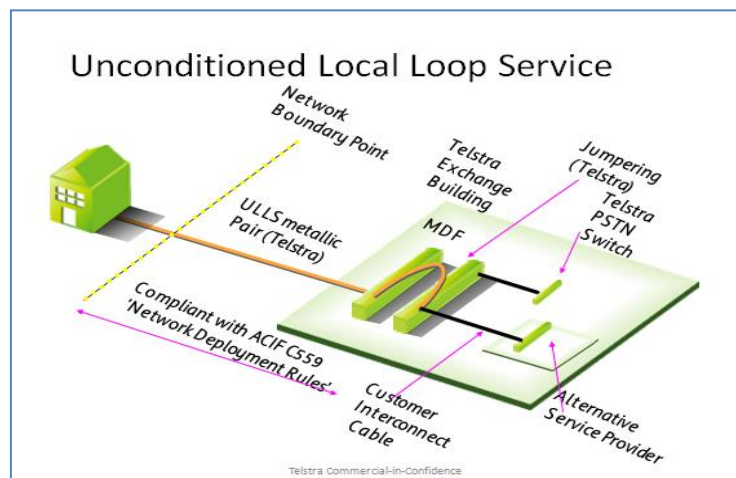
Unconditioned Local Loop Service

Network Boundary Point

Telstra Exchange Building

Jumpering (Telstra)

Telstra PSTN Switch

ULLS metallic Pair (Telstra)

MDF

Compliant with ACIF C559 'Network Deployment Rules'

Customer Interconnect Cable

Alternative Service Provider

Telstra Commercial-in-Confidence